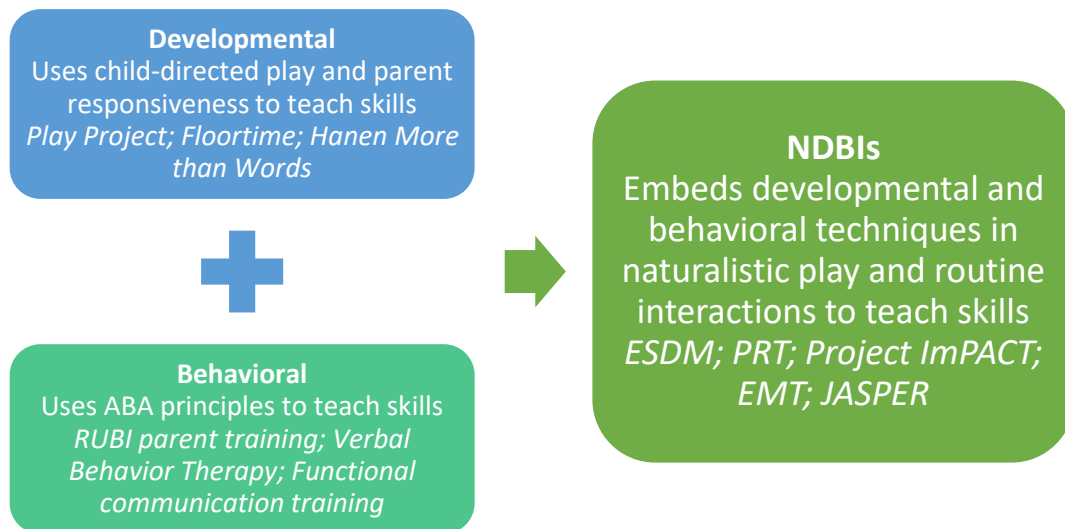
**Developmental**
Uses child-directed play and parent responsiveness to teach skills
*Play Project; Floortime; Hanen More than Words*

**Behavioral**
Uses ABA principles to teach skills
*RUBI parent training; Verbal Behavior Therapy; Functional communication training*

**NDBIs**
Embeds developmental and behavioral techniques in naturalistic play and routine interactions to teach skills
*ESDM; PRT; Project ImPACT; EMT; JASPER*